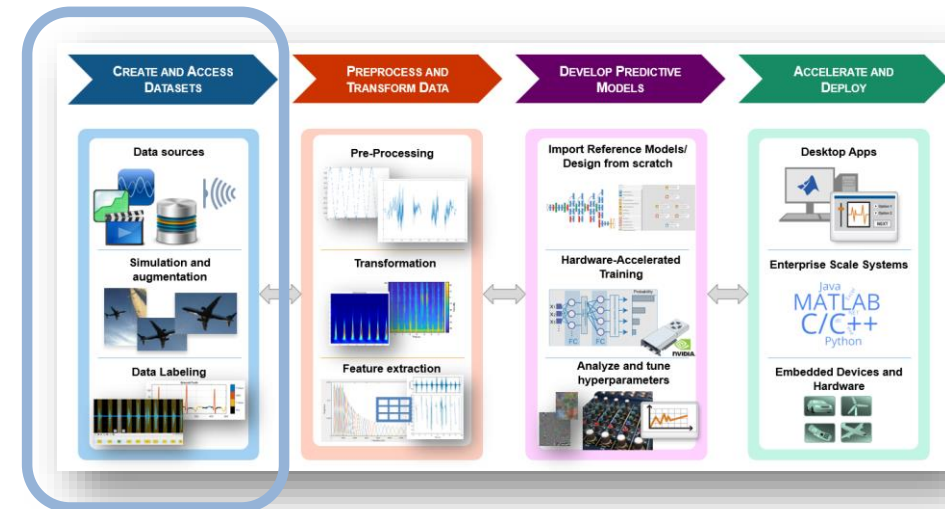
CREATE AND ACCESS DATASETS

Data sources

Simulation and augmentation

Data Labeling

PREPROCESS AND TRANSFORM DATA

Pre-Processing

Transformation

Feature extraction

DEVELOP PREDICTIVE MODELS

Import Reference Models/ Design from scratch

Hardware-Accelerated Training

FC

FC

NVIDIA

Analyze and tune hyperparameters

ACCELERATE AND DEPLOY

Desktop Apps

NEXT

Enterprise Scale Systems

Java
MATLAB
C/C++
Python

Embedded Devices and Hardware